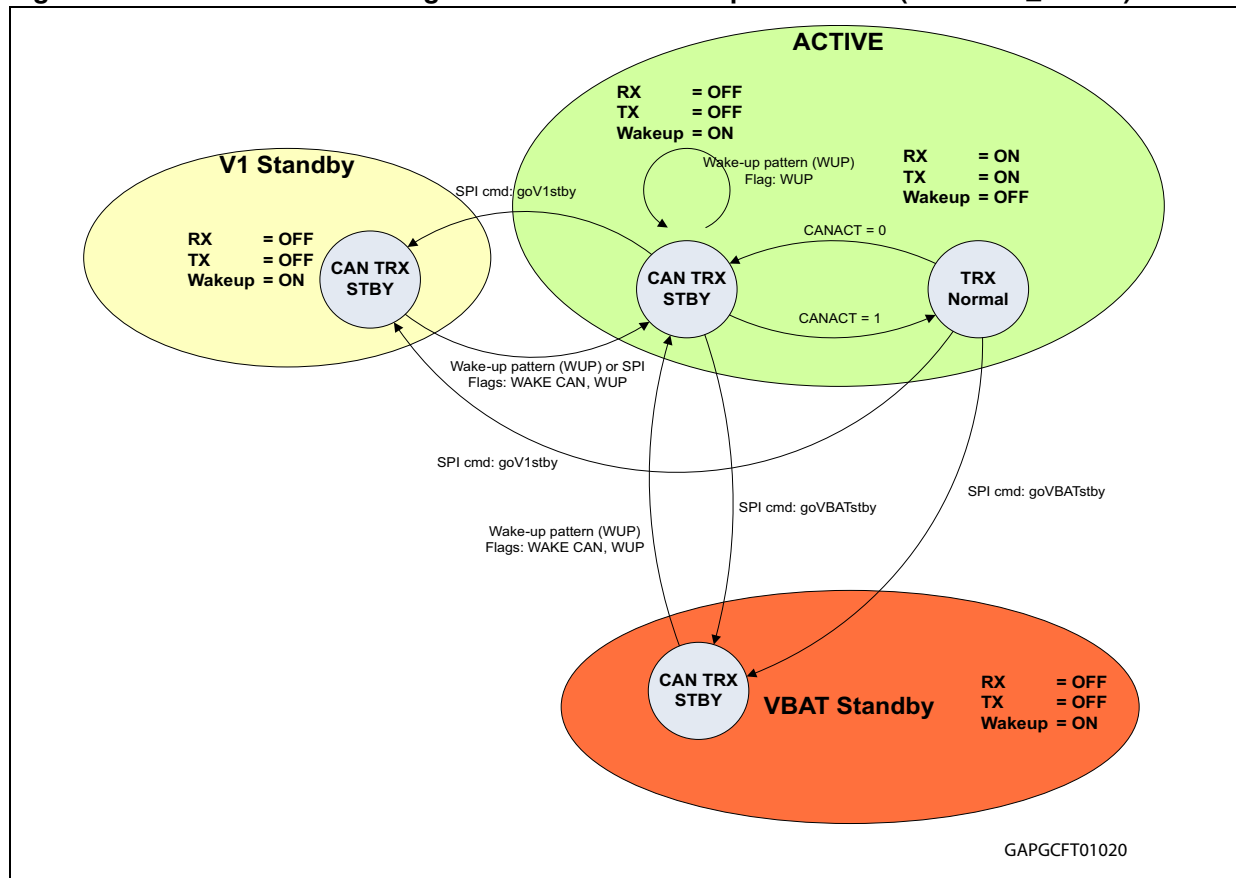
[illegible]

ACTIVE

RX = OFF
TX = OFF
Wakeup = ON

Wake-up pattern (WUP)
Flag: WUP

RX = ON
TX = ON
Wakeup = OFF

V1 Standby

SPI cmd: goV1stby

RX = OFF
TX = OFF
Wakeup = ON

CAN TRX STBY

CANACT = 0

CAN TRX STBY

TRX Normal

CANACT = 1

Wake-up pattern (WUP) or SPI
Flags: WAKE CAN, WUP

SPI cmd: goV1stby

SPI cmd: goVBATstby

SPI cmd: goVBATstby

Wake-up pattern (WUP)
Flags: WAKE CAN, WUP

CAN TRX STBY

VBAT Standby

RX = OFF
TX = OFF
Wakeup = ON

GAPGCFT01020